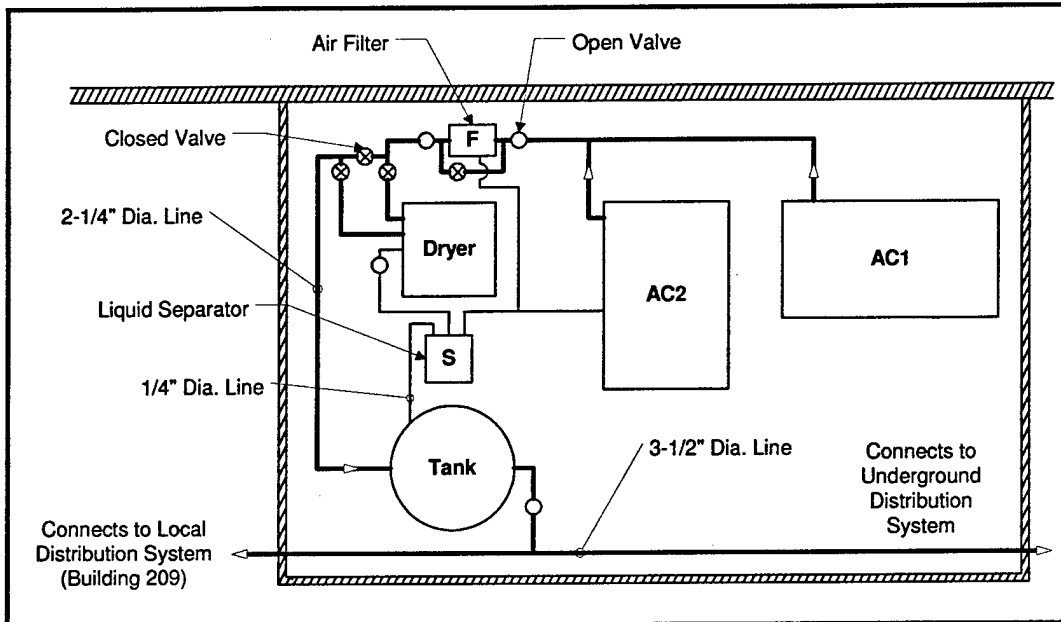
Air Filter
Open Valve
Closed Valve
F
2-1/4" Dia. Line
Dryer
AC1
AC2
Liquid Separator
S
1/4" Dia. Line
Tank
3-1/2" Dia. Line
Connects to Underground Distribution System
Connects to Local Distribution System (Building 209)